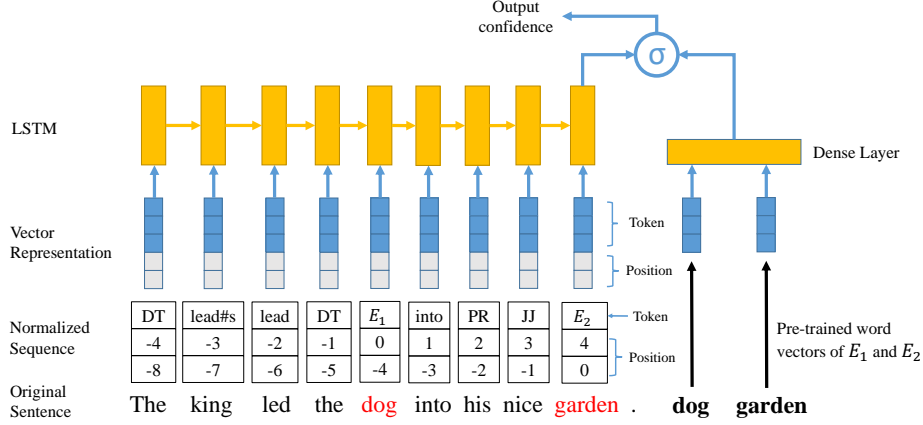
Output confidence

σ

LSTM

Dense Layer

Vector Representation

Token

Position

Normalized Sequence

| DT | lead#s | lead | DT | $E_1$ | into | PR | JJ | $E_2$ |
|---|---|---|---|---|---|---|---|---|
| -4 | -3 | -2 | -1 | 0 | 1 | 2 | 3 | 4 |
| -8 | -7 | -6 | -5 | -4 | -3 | -2 | -1 | 0 |

Token

Position

Pre-trained word vectors of $E_1$ and $E_2$

Original Sentence

The king led the dog into his nice garden . dog garden